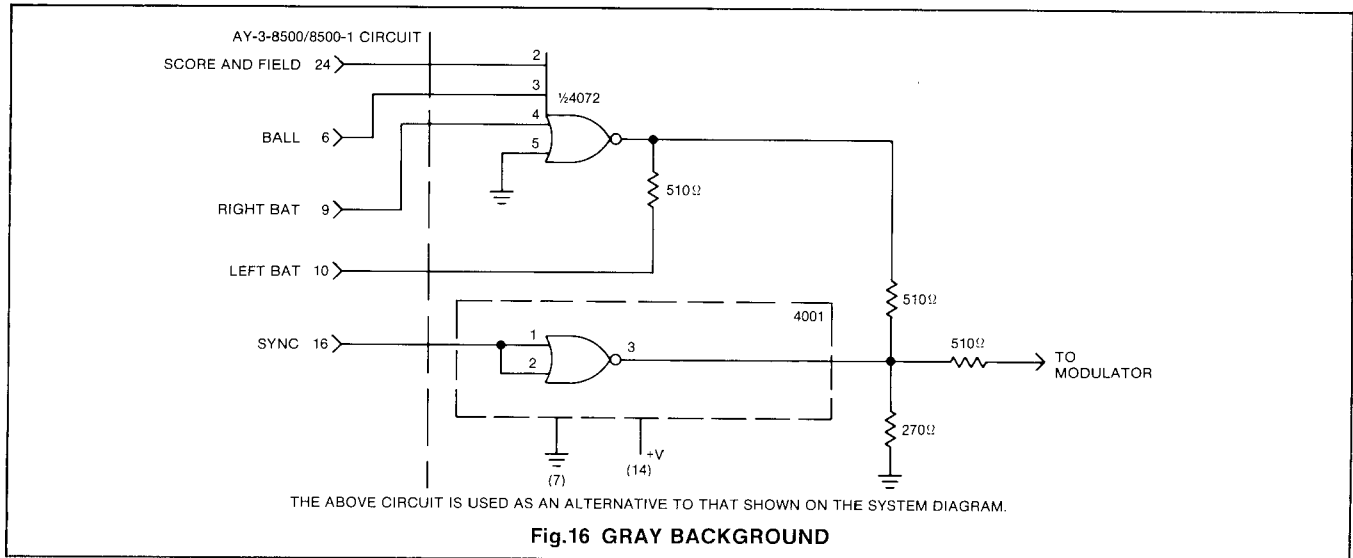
AY-3-8500/8500-1 CIRCUIT

SCORE AND FIELD 24
2
3
½4072
BALL 6
4
5
510Ω
RIGHT BAT 9
LEFT BAT 10
510Ω
4001
SYNC 16
1
2
3
510Ω
TO MODULATOR
270Ω
(7)
+V (14)

THE ABOVE CIRCUIT IS USED AS AN ALTERNATIVE TO THAT SHOWN ON THE SYSTEM DIAGRAM.

Fig.16 GRAY BACKGROUND